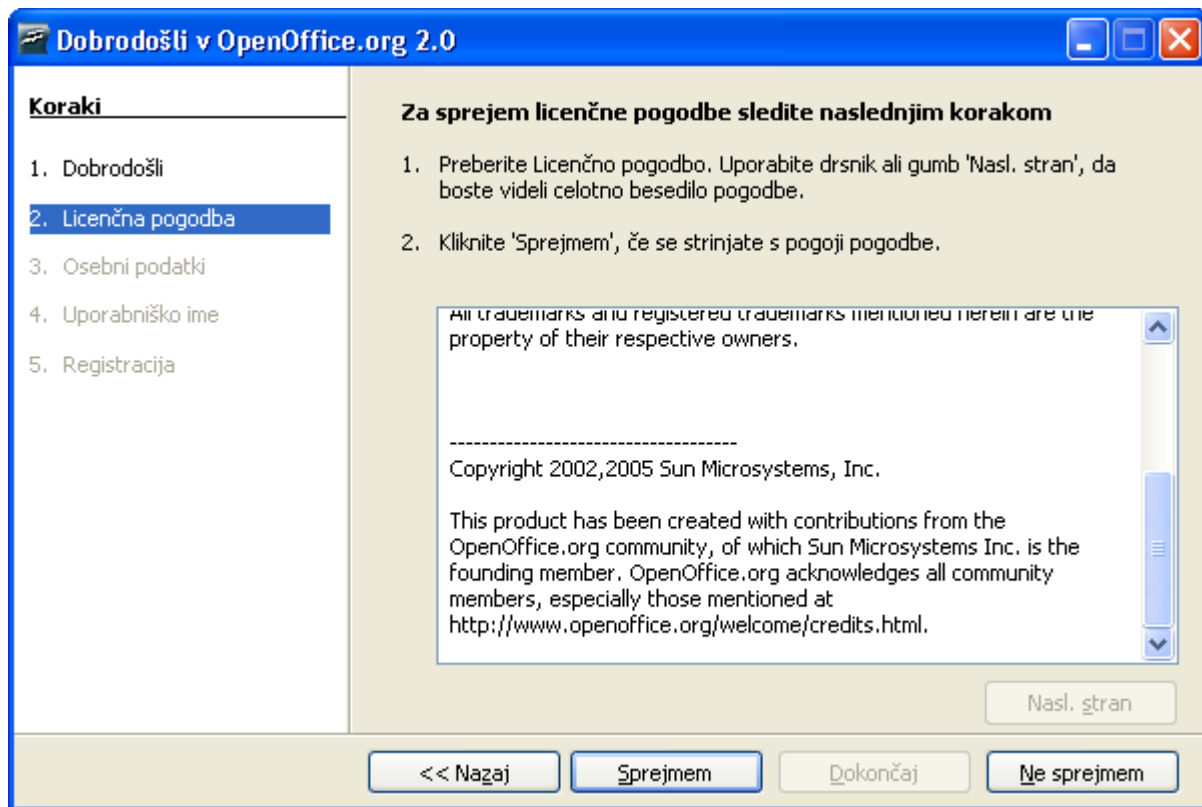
Dobrodošli v OpenOffice.org 2.0

Koraki

1. Dobrodošli
2. Licenčna pogodba
3. Osebni podatki
4. Uporabniško ime
5. Registracija

Za sprejem licenčne pogodbe sledite naslednjim korakom

1. Preberite Licenčno pogodbo. Uporabite drsnik ali gumb 'Nasl. stran', da boste videli celotno besedilo pogodbe.

2. Kliknite 'Sprejmem', če se strinjate s pogoji pogodbe.

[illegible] property of their respective owners.

------------------------------------

Copyright 2002,2005 Sun Microsystems, Inc.

This product has been created with contributions from the OpenOffice.org community, of which Sun Microsystems Inc. is the founding member. OpenOffice.org acknowledges all community members, especially those mentioned at http://www.openoffice.org/welcome/credits.html.

Nasl. stran

<< Nazaj
Sprejmem
Dokončaj
Ne sprejmem